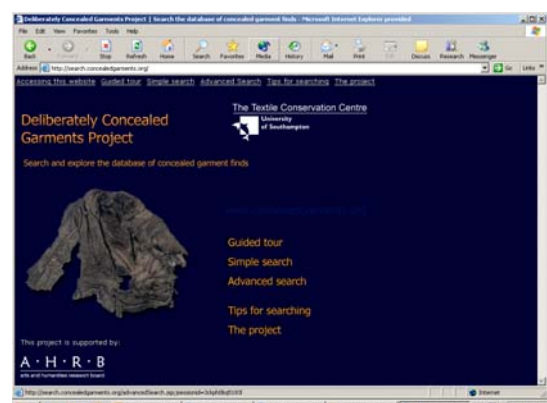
Deliberately Concealed Garments Project | Search the database of concealed garment finds - Microsoft Internet Explorer provided

File Edit View Favorites Tools Help

Back Stop Refresh Home Search Favorites Media History Mail Print Edit Discuss Research Messenger

Address http://search.concealedgarments.org/ Go Links

Accessing this website Guided tour Simple search Advanced Search Tips for searching The project

Deliberately Concealed Garments Project

The Textile Conservation Centre
University of Southampton

Search and explore the database of concealed garment finds

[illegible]

Guided tour

Simple search

Advanced search

Tips for searching

The project

This project is supported by:

A · H · R · B
arts and humanities research board

http://search.concealedgarments.org/advancedSearch.asp;jsessionid=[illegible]

Internet